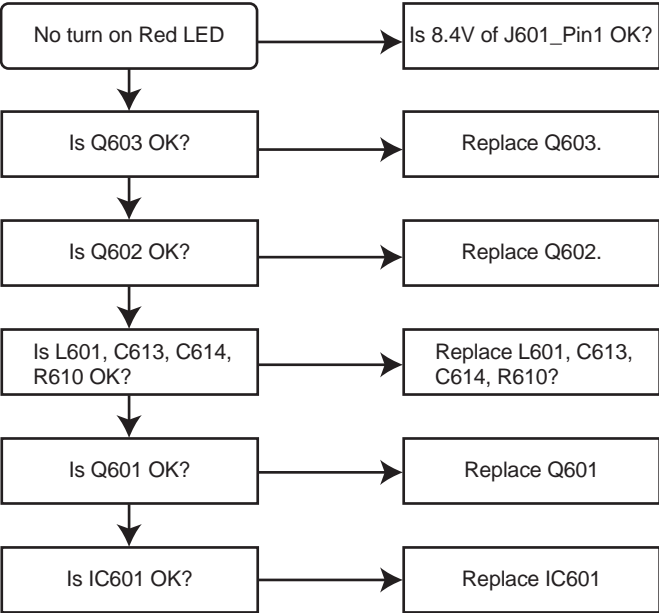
No turn on Red LED

Is 8.4V of J601_Pin1 OK?

Is Q603 OK?

Replace Q603.

Is Q602 OK?

Replace Q602.

Is L601, C613, C614, R610 OK?

Replace L601, C613, C614, R610?

Is Q601 OK?

Replace Q601

Is IC601 OK?

Replace IC601